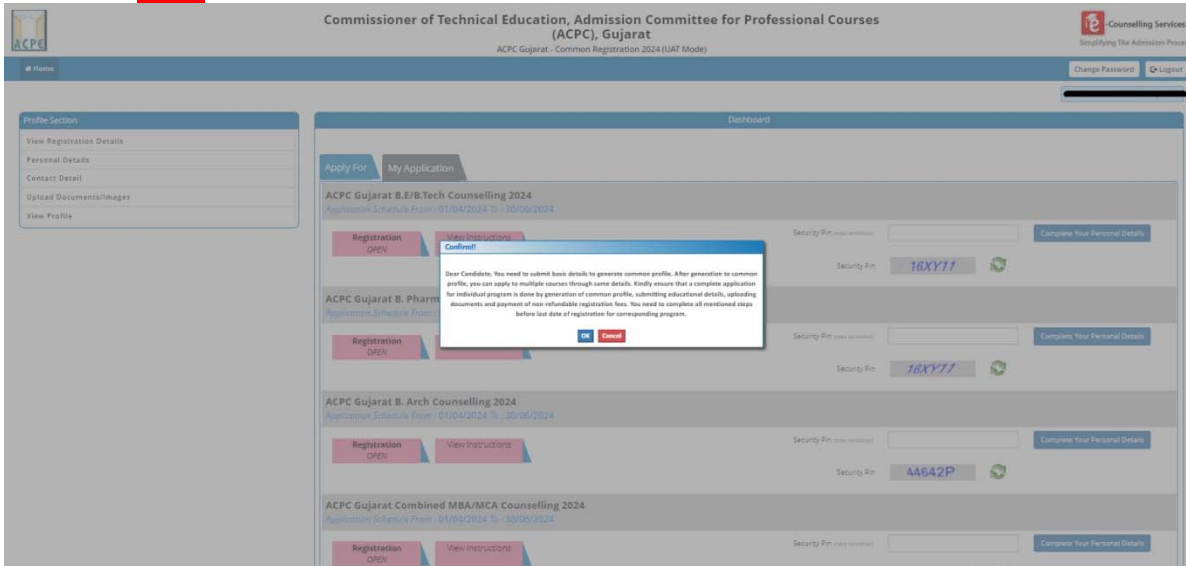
ACPC

Commissioner of Technical Education, Admission Committee for Professional Courses (ACPC), Gujarat
ACPC Gujarat - Common Registration 2024 (UAT Mode)

-Counselling Services
Simplifying The Admission Proce

Home

Change Password
Logout

Profile Section
View Registration Details
Personal Details
Contact Detail
Upload Documents/Images
View Profile

Dashboard

Apply For
My Application

ACPC Gujarat B.E/B.Tech Counselling 2024
Application Schedule From : 01/04/2024 To : 30/06/2024

Registration
OPEN
View Instructions

Security Pin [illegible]
Complete Your Personal Details
Security Pin
16XY11

Confirm!!

Dear Candidate, You need to submit basic details to generate common profile. After generation to common profile, you can apply to multiple courses through same details. Kindly ensure that a complete application for individual program is done by generation of common profile, submitting educational details, uploading documents and payment of non-refundable registration fees. You need to complete all mentioned steps before last date of registration for corresponding program.

OK
Cancel

ACPC Gujarat B. Pharm
Application Schedule From : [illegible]

Registration
OPEN

Security Pin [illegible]
Complete Your Personal Details
Security Pin
16XY11

ACPC Gujarat B. Arch Counselling 2024
Application Schedule From : 01/04/2024 To : 30/06/2024

Registration
OPEN
View Instructions

Security Pin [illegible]
Complete Your Personal Details
Security Pin
A4642P

ACPC Gujarat Combined MBA/MCA Counselling 2024
Application Schedule From : 01/04/2024 To : 30/06/2024

Registration
OPEN
View Instructions

Security Pin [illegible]
Complete Your Personal Details